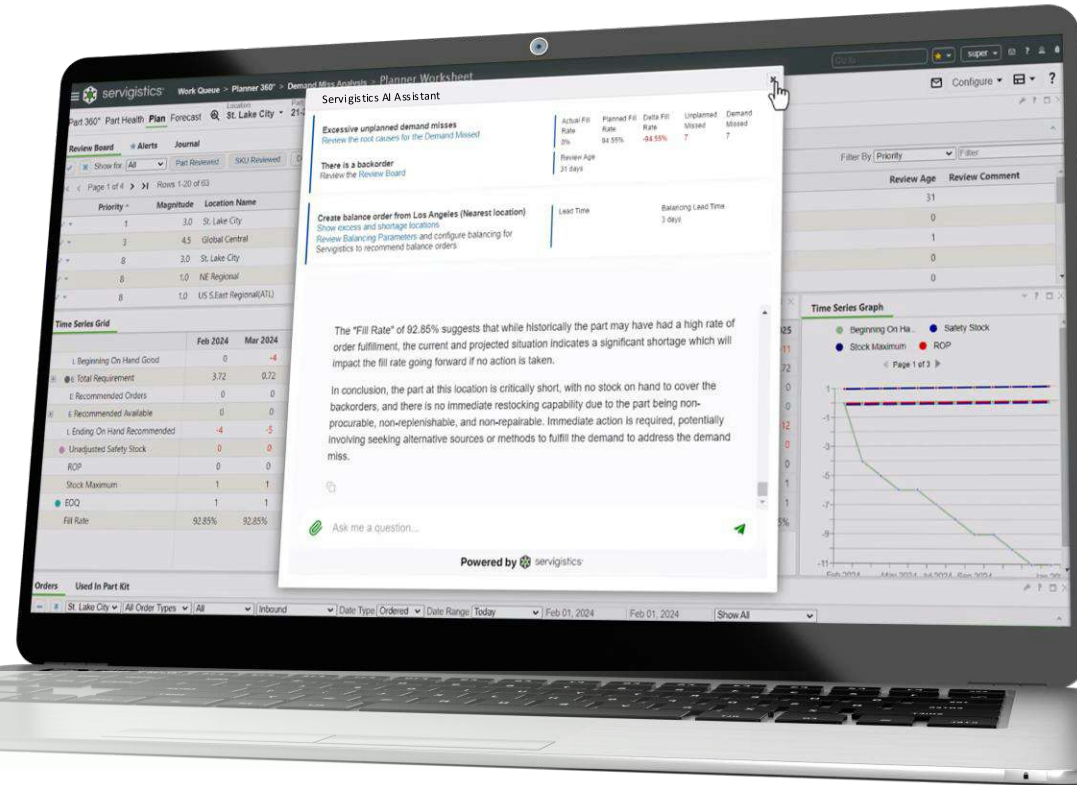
servigistics Work Queue > Planner 360° > Demand Miss Analysis > Planner Worksheet

super

Configure

Part 360° Part Health Plan Forecast St. Lake City

Review Board Alerts Journal

Show for: All Part Reviewed SKU Reviewed

Page 1 of 4 Rows 1-20 of 63

| Priority | Magnitude | Location Name |
|---|---|---|
| 1 | 3.0 | St. Lake City |
| 3 | 4.5 | Global Central |
| 8 | 3.0 | St. Lake City |
| 8 | 1.0 | NE Regional |
| 8 | 1.0 | US S.East Regional(ATL) |

Filter By Priority Filter

| Review Age | Review Comment |
|---|---|
| 31 | |
| 0 | |
| 1 | |
| 0 | |
| 0 | |

Time Series Grid

| | Feb 2024 | Mar 2024 |
|---|---|---|
| Beginning On Hand Good | 0 | -4 |
| Total Requirement | 3.72 | 0.72 |
| Recommended Orders | 0 | 0 |
| Recommended Available | 0 | 0 |
| Ending On Hand Recommended | -4 | -5 |
| Unadjusted Safety Stock | 0 | 0 |
| ROP | 0 | 0 |
| Stock Maximum | 1 | 1 |
| EOQ | 1 | 1 |
| Fill Rate | 92.85% | 92.85% |

Time Series Graph

Beginning On Ha... Safety Stock Stock Maximum ROP

Page 1 of 3

Servigistics AI Assistant

Excessive unplanned demand misses
Review the root causes for the Demand Missed

| Actual Fill Rate | Planned Fill Rate | Delta Fill Rate | Unplanned Missed | Demand Missed |
|---|---|---|---|---|
| 0% | 94.55% | -94.55% | 7 | 7 |

There is a backorder
Review the Review Board

Review Age
31 days

Create balance order from Los Angeles (Nearest location)
Show excess and shortage locations
Review Balancing Parameters and configure balancing for Servigistics to recommend balance orders

Lead Time

Balancing Lead Time
3 days

The "Fill Rate" of 92.85% suggests that while historically the part may have had a high rate of order fulfillment, the current and projected situation indicates a significant shortage which will impact the fill rate going forward if no action is taken.

In conclusion, the part at this location is critically short, with no stock on hand to cover the backorders, and there is no immediate restocking capability due to the part being non-procurable, non-replenishable, and non-repairable. Immediate action is required, potentially involving seeking alternative sources or methods to fulfill the demand to address the demand miss.

Ask me a question...

Powered by servigistics

Orders Used In Part Kit

St. Lake City All Order Types All Inbound Date Type Ordered Date Range Today Feb 01, 2024 Feb 01, 2024 Show All